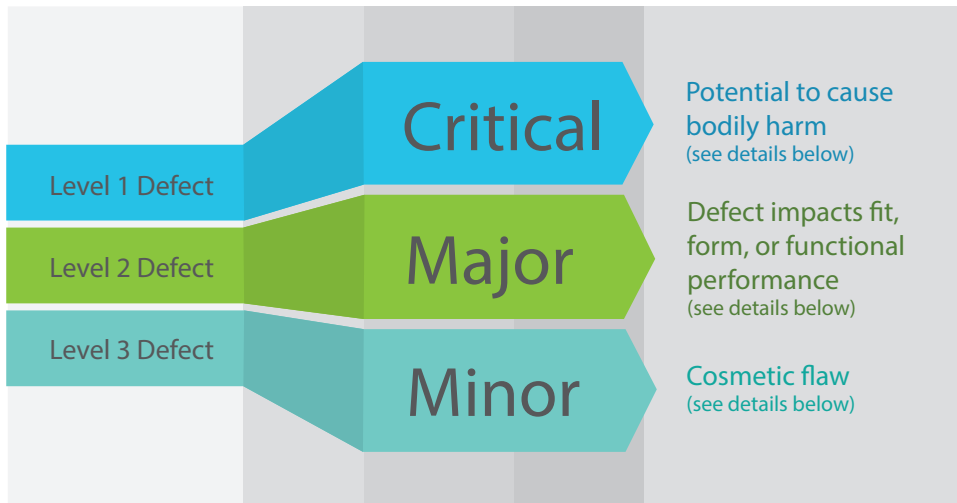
Level 1 Defect

Critical

Potential to cause bodily harm
(see details below)

Level 2 Defect

Major

Defect impacts fit, form, or functional performance
(see details below)

Level 3 Defect

Minor

Cosmetic flaw
(see details below)